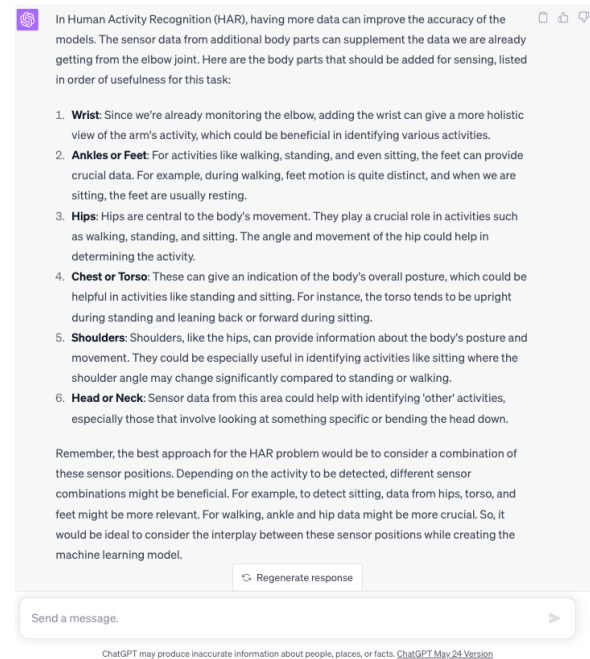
In Human Activity Recognition (HAR), having more data can improve the accuracy of the models. The sensor data from additional body parts can supplement the data we are already getting from the elbow joint. Here are the body parts that should be added for sensing, listed in order of usefulness for this task:

1. **Wrist**: Since we're already monitoring the elbow, adding the wrist can give a more holistic view of the arm's activity, which could be beneficial in identifying various activities.
2. **Ankles or Feet**: For activities like walking, standing, and even sitting, the feet can provide crucial data. For example, during walking, feet motion is quite distinct, and when we are sitting, the feet are usually resting.
3. **Hips**: Hips are central to the body's movement. They play a crucial role in activities such as walking, standing, and sitting. The angle and movement of the hip could help in determining the activity.
4. **Chest or Torso**: These can give an indication of the body's overall posture, which could be helpful in activities like standing and sitting. For instance, the torso tends to be upright during standing and leaning back or forward during sitting.
5. **Shoulders**: Shoulders, like the hips, can provide information about the body's posture and movement. They could be especially useful in identifying activities like sitting where the shoulder angle may change significantly compared to standing or walking.
6. **Head or Neck**: Sensor data from this area could help with identifying 'other' activities, especially those that involve looking at something specific or bending the head down.

Remember, the best approach for the HAR problem would be to consider a combination of these sensor positions. Depending on the activity to be detected, different sensor combinations might be beneficial. For example, to detect sitting, data from hips, torso, and feet might be more relevant. For walking, ankle and hip data might be more crucial. So, it would be ideal to consider the interplay between these sensor positions while creating the machine learning model.

Regenerate response

Send a message.

ChatGPT may produce inaccurate information about people, places, or facts. ChatGPT May 24 Version